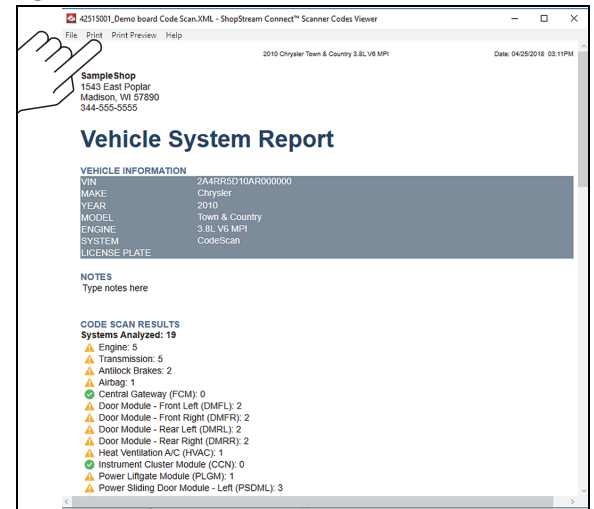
42515001_Demo board Code Scan.XML - ShopStream Connect™ Scanner Codes Viewer

File Print Print Preview Help

2010 Chrysler Town & Country 3.8L V6 MPI

Date: 04/25/2018 03:11PM

SampleShop
1543 East Poplar
Madison, WI 57890
344-555-5555

Vehicle System Report

VEHICLE INFORMATION

| | |
|---|---|
| VIN | 2A4RR5D10AR000000 |
| MAKE | Chrysler |
| YEAR | 2010 |
| MODEL | Town & Country |
| ENGINE | 3.8L V6 MPI |
| SYSTEM | CodeScan |
| LICENSE PLATE | |

NOTES
Type notes here

CODE SCAN RESULTS
Systems Analyzed: 19
Engine: 5
Transmission: 5
Antilock Brakes: 2
Airbag: 1
Central Gateway (FCM): 0
Door Module - Front Left (DMFL): 2
Door Module - Front Right (DMFR): 2
Door Module - Rear Left (DMRL): 2
Door Module - Rear Right (DMRR): 2
Heat Ventilation A/C (HVAC): 1
Instrument Cluster Module (CCN): 0
Power Liftgate Module (PLGM): 1
Power Sliding Door Module - Left (PSDML): 3